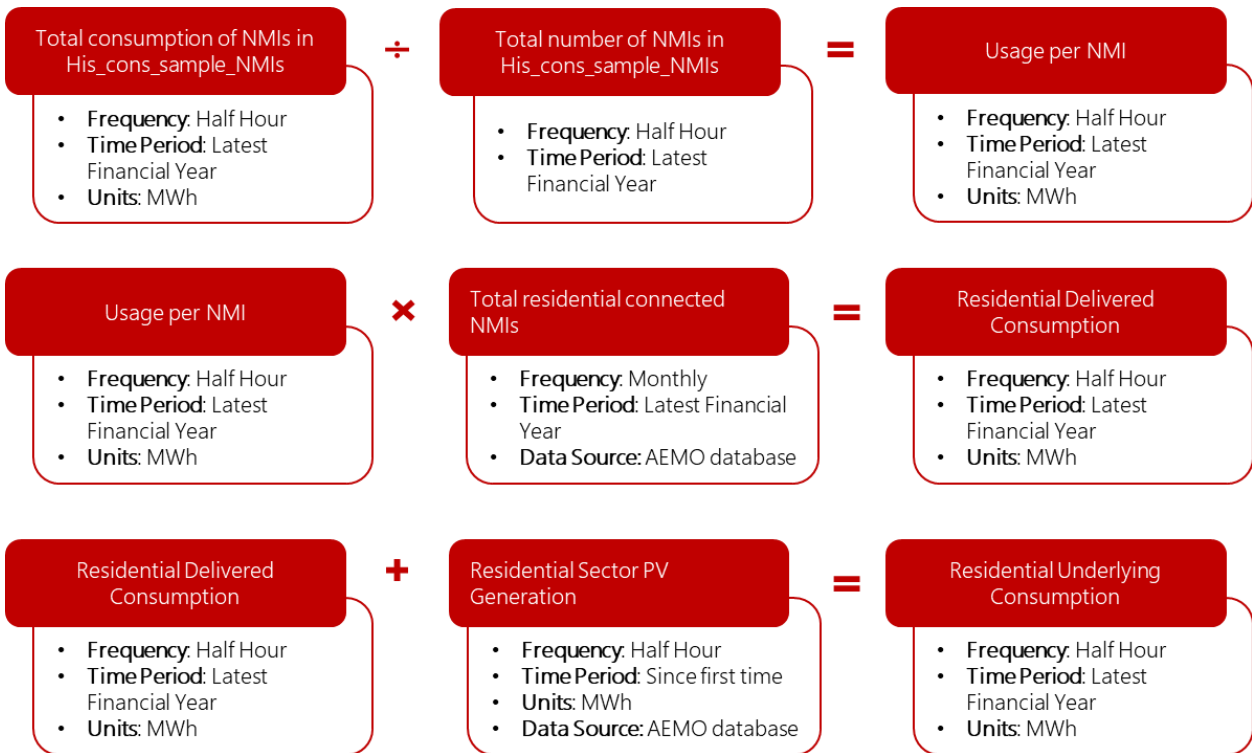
Total consumption of NMIs in His_cons_sample_NMIs

- **Frequency**: Half Hour
- **Time Period**: Latest Financial Year
- **Units**: MWh

÷

Total number of NMIs in His_cons_sample_NMIs

- **Frequency**: Half Hour
- **Time Period**: Latest Financial Year

=

Usage per NMI

- **Frequency**: Half Hour
- **Time Period**: Latest Financial Year
- **Units**: MWh

Usage per NMI

- **Frequency**: Half Hour
- **Time Period**: Latest Financial Year
- **Units**: MWh

×

Total residential connected NMIs

- **Frequency**: Monthly
- **Time Period**: Latest Financial Year
- **Data Source:** AEMO database

=

Residential Delivered Consumption

- **Frequency**: Half Hour
- **Time Period**: Latest Financial Year
- **Units**: MWh

Residential Delivered Consumption

- **Frequency**: Half Hour
- **Time Period**: Latest Financial Year
- **Units**: MWh

+

Residential Sector PV Generation

- **Frequency**: Half Hour
- **Time Period**: Since first time
- **Units**: MWh
- **Data Source:** AEMO database

=

Residential Underlying Consumption

- **Frequency**: Half Hour
- **Time Period**: Latest Financial Year
- **Units**: MWh